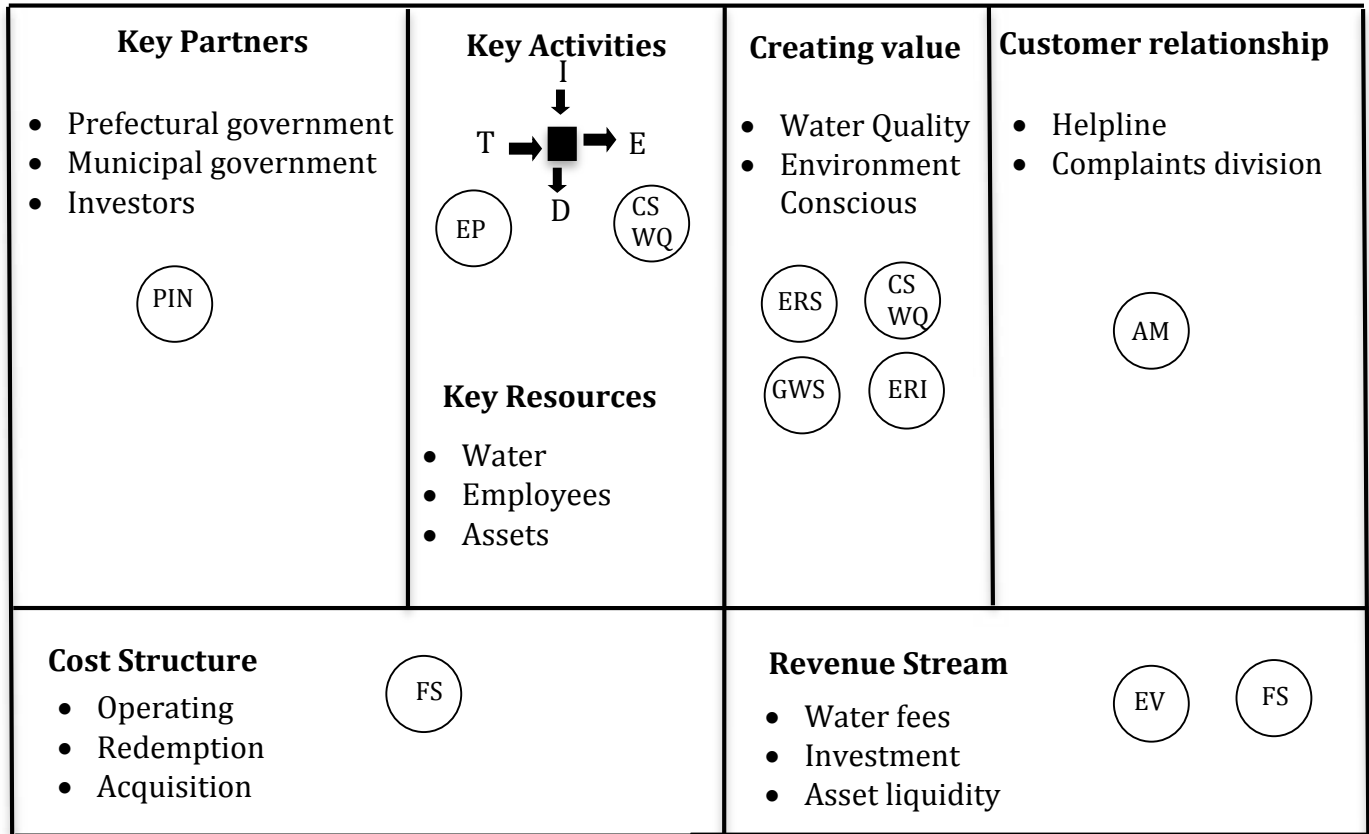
**Key Partners**

- Prefectural government
- Municipal government
- Investors

PIN

**Key Activities**

I

T

E

D

EP

CS WQ

**Key Resources**

- Water
- Employees
- Assets

**Creating value**

- Water Quality
- Environment Conscious

ERS

CS WQ

GWS

ERI

**Customer relationship**

- Helpline
- Complaints division

AM

**Cost Structure**

- Operating
- Redemption
- Acquisition

FS

**Revenue Stream**

- Water fees
- Investment
- Asset liquidity

EV

FS